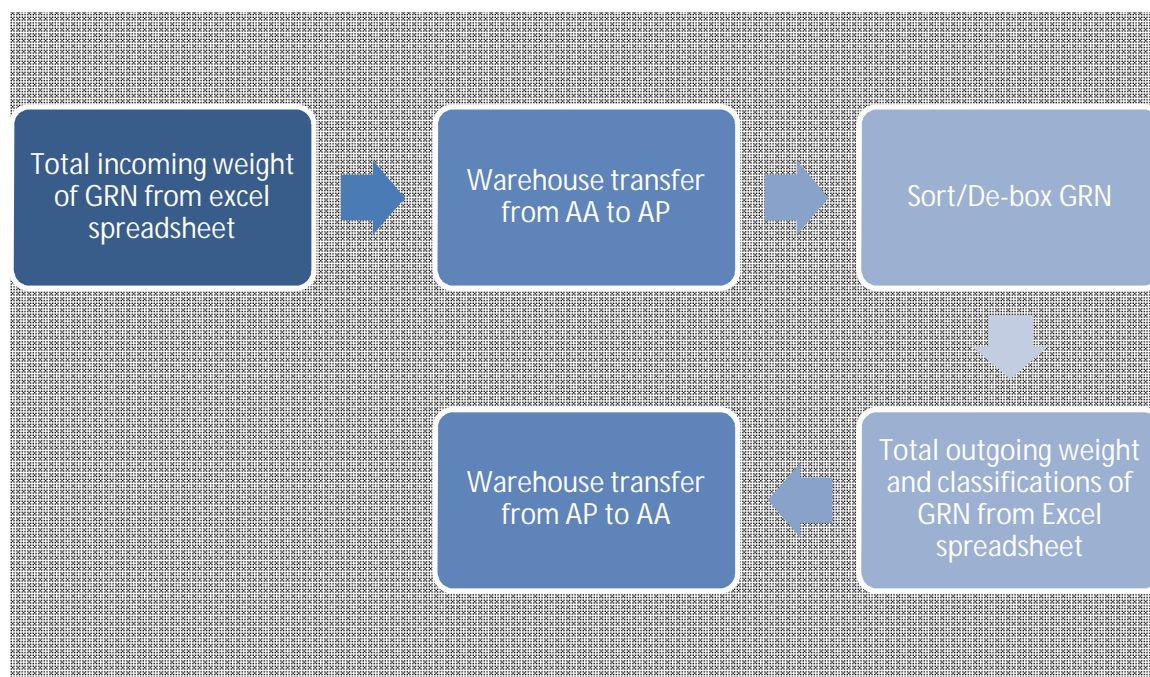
Total incoming weight of GRN from excel spreadsheet

Warehouse transfer from AA to AP

Sort/De-box GRN

Total outgoing weight and classifications of GRN from Excel spreadsheet

Warehouse transfer from AP to AA